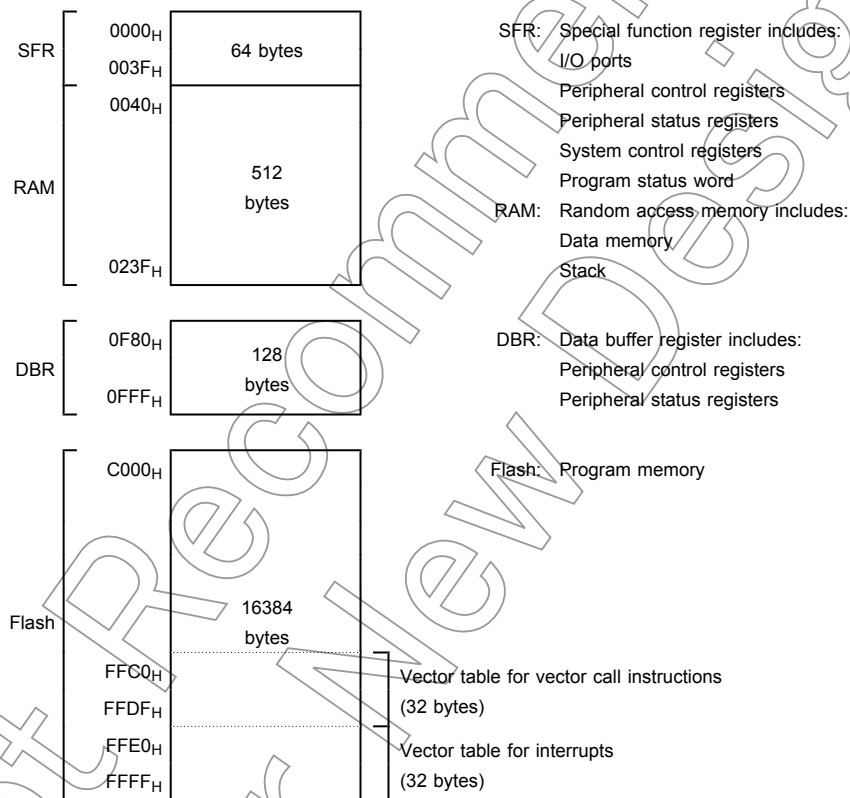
SFR
$0000_H$
$003F_H$
64 bytes

RAM
$0040_H$
512
bytes
$023F_H$

DBR
$0F80_H$
128
bytes
$0FFF_H$

Flash
$C000_H$
16384
bytes
$FFC0_H$
$FFDF_H$
$FFE0_H$
$FFFF_H$

SFR: Special function register includes:
I/O ports
Peripheral control registers
Peripheral status registers
System control registers
Program status word
RAM: Random access memory includes:
Data memory
Stack

DBR: Data buffer register includes:
Peripheral control registers
Peripheral status registers

Flash: Program memory

Vector table for vector call instructions
(32 bytes)

Vector table for interrupts
(32 bytes)